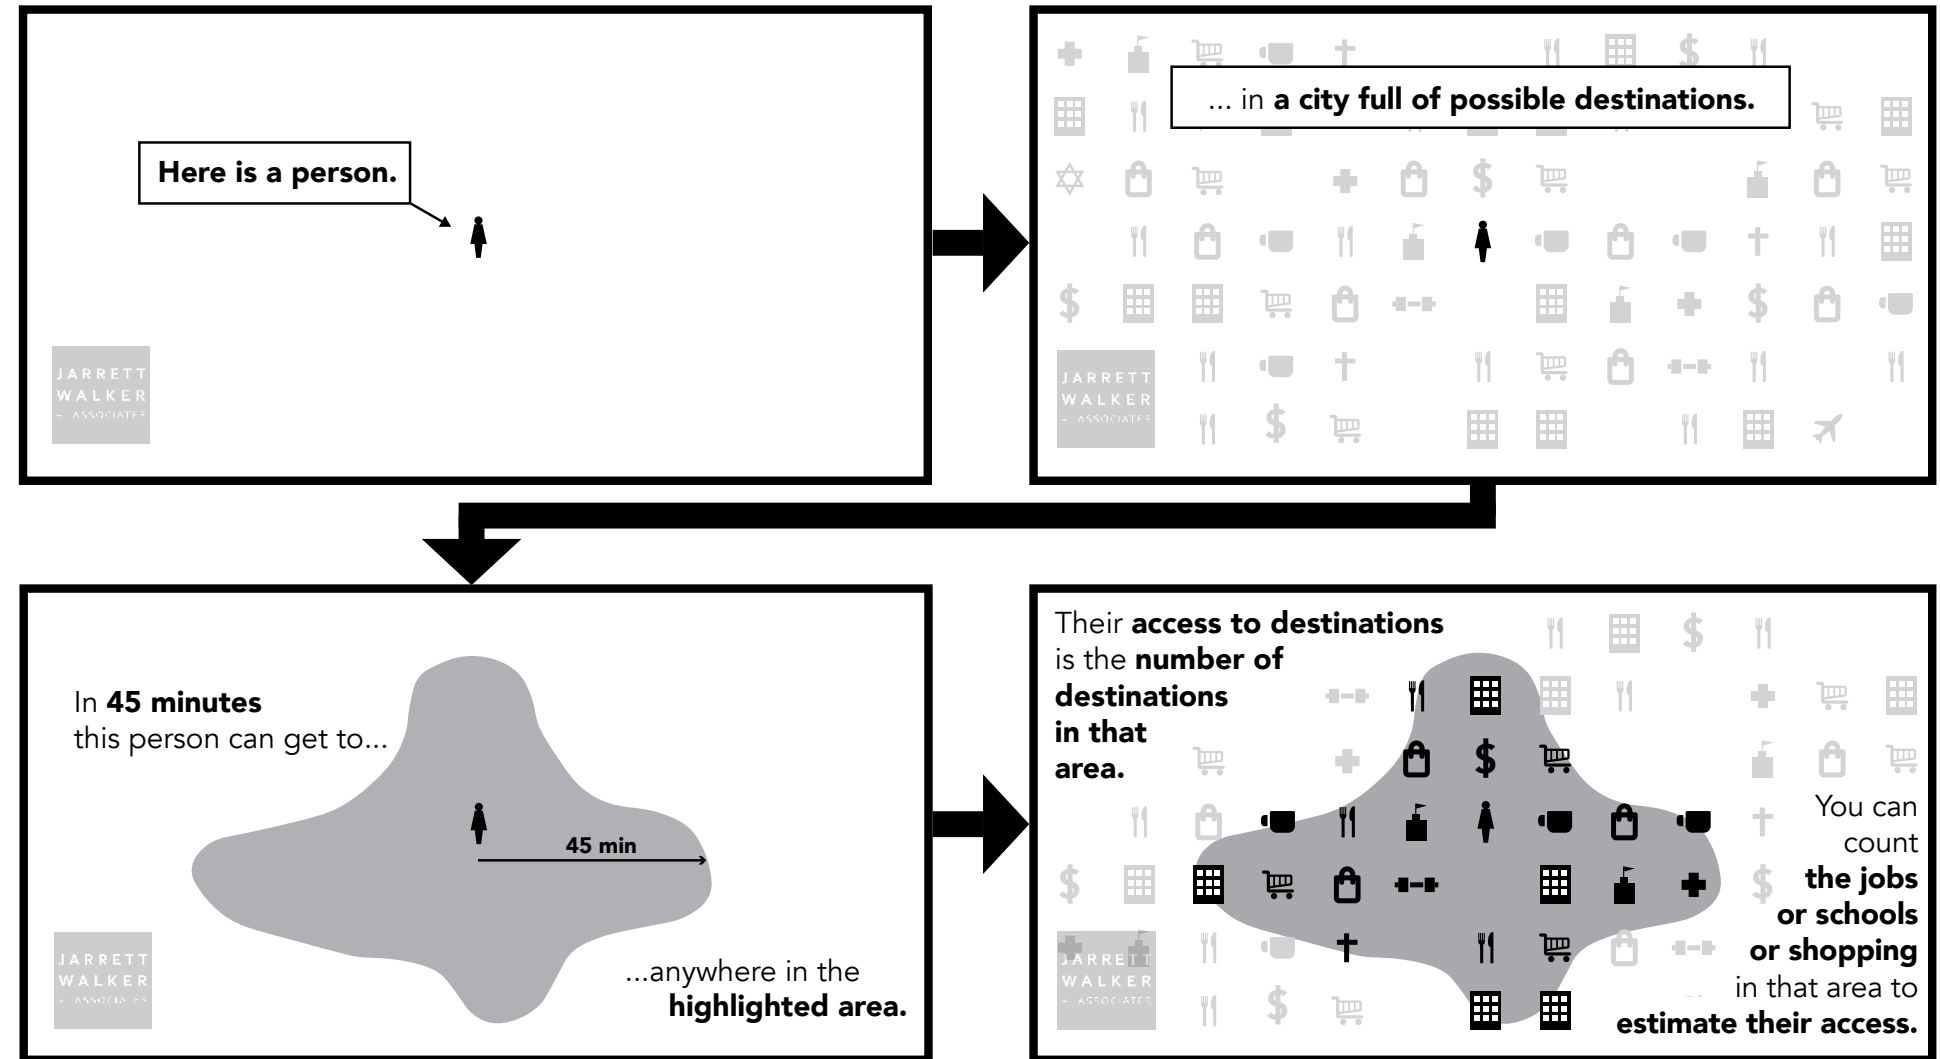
Here is a person.

JARRETT WALKER + ASSOCIATES

... in a city full of possible destinations.

$ $ $ $ $

JARRETT WALKER + ASSOCIATES

In 45 minutes this person can get to...

45 min

...anywhere in the highlighted area.

JARRETT WALKER + ASSOCIATES

Their access to destinations is the number of destinations in that area.

$ $ $ $ $

You can count the jobs or schools or shopping in that area to estimate their access.

JARRETT WALKER + ASSOCIATES